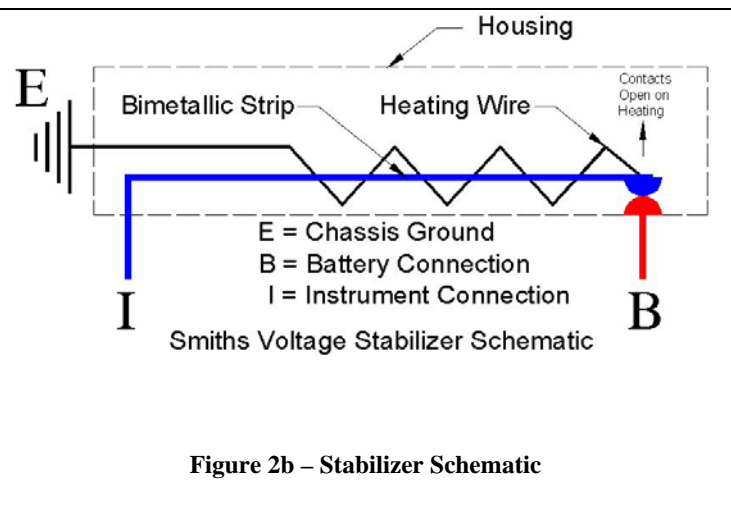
Housing

E

Bimetallic Strip

Heating Wire

Contacts Open on Heating

E = Chassis Ground
B = Battery Connection
I = Instrument Connection

I

B

Smiths Voltage Stabilizer Schematic

Figure 2b – Stabilizer Schematic